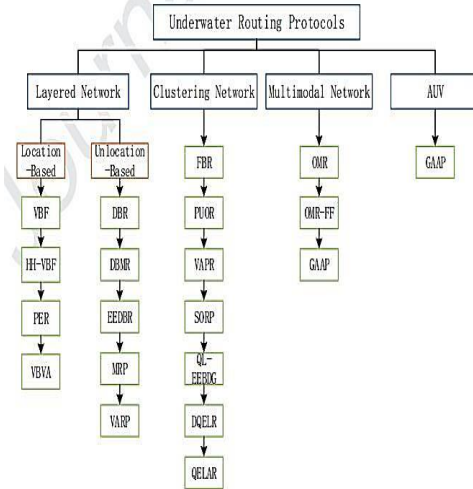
Underwater Routing Protocols

Layered Network

Location -Based

VBF

HH-VBF

PER

VBVA

Unlocation -Based

DBR

DBMR

EEDBR

MRP

VARP

Clustering Network

FBR

PUOR

VAPR

SORP

QL-EEBDG

DQELR

QELAR

Multimodal Network

OMR

OMR-FF

GAAP

AUV

GAAP